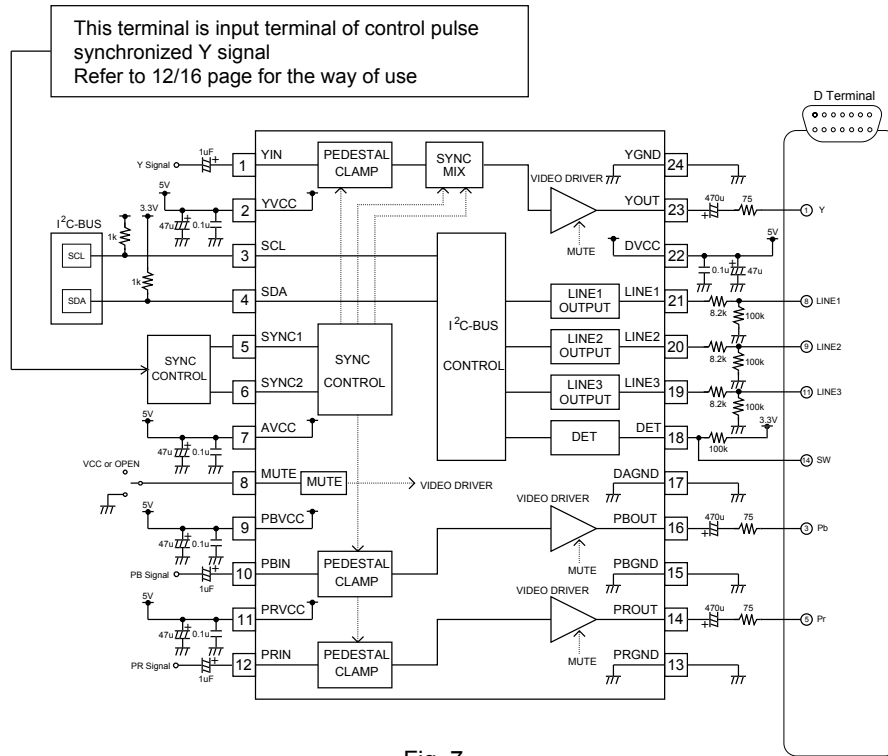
This terminal is input terminal of control pulse synchronized Y signal
Refer to 12/16 page for the way of use

D Terminal

1uF
Y Signal
1 YIN
PEDESTAL CLAMP
SYNC MIX
5V
2 YVCC
47u 0.1u
3.3V
$I^2C$-BUS
1k
SCL
1k
SDA
3 SCL
4 SDA
SYNC CONTROL
5 SYNC1
6 SYNC2
SYNC CONTROL
$I^2C$-BUS CONTROL
5V
7 AVCC
47u 0.1u
VCC or OPEN
8 MUTE
MUTE
VIDEO DRIVER
5V
9 PBVCC
47u 0.1u
PB Signal
10 PBIN
1uF
PEDESTAL CLAMP
5V
11 PRVCC
47u 0.1u
PR Signal
12 PRIN
1uF
PEDESTAL CLAMP

YGND 24
VIDEO DRIVER
YOUT 23
470u 75
① Y
MUTE
DVCC 22
5V
0.1u 47u
LINE1 OUTPUT
LINE1 21
8.2k 100k
⑧ LINE1
LINE2 OUTPUT
LINE2 20
8.2k 100k
⑨ LINE2
LINE3 OUTPUT
LINE3 19
8.2k 100k
⑪ LINE3
DET
DET 18
100k
3.3V
⑭ SW
DAGND 17
VIDEO DRIVER
PBOUT 16
470u 75
③ Pb
MUTE
PBGND 15
VIDEO DRIVER
PROUT 14
470u 75
⑤ Pr
MUTE
PRGND 13

Fig. 7